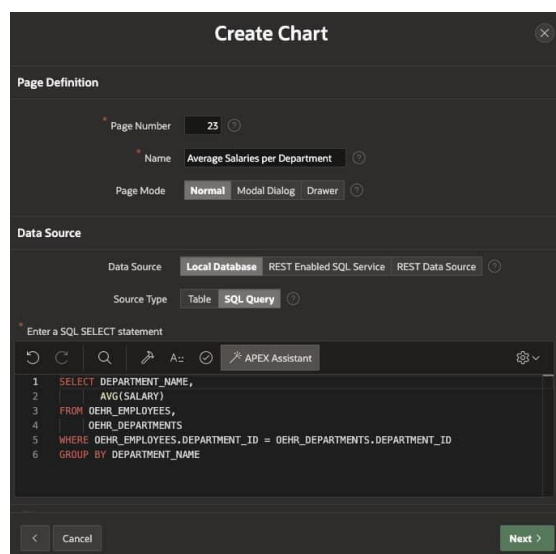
Create Chart

Page Definition

* Page Number 23

* Name Average Salaries per Department

Page Mode Normal Modal Dialog Drawer

Data Source

Data Source Local Database REST Enabled SQL Service REST Data Source

Source Type Table SQL Query

* Enter a SQL SELECT statement

APEX Assistant

1 SELECT DEPARTMENT_NAME,
2 AVG(SALARY)
3 FROM OEHR_EMPLOYEES,
4 OEHR_DEPARTMENTS
5 WHERE OEHR_EMPLOYEES.DEPARTMENT_ID = OEHR_DEPARTMENTS.DEPARTMENT_ID
6 GROUP BY DEPARTMENT_NAME

< Cancel

Next >